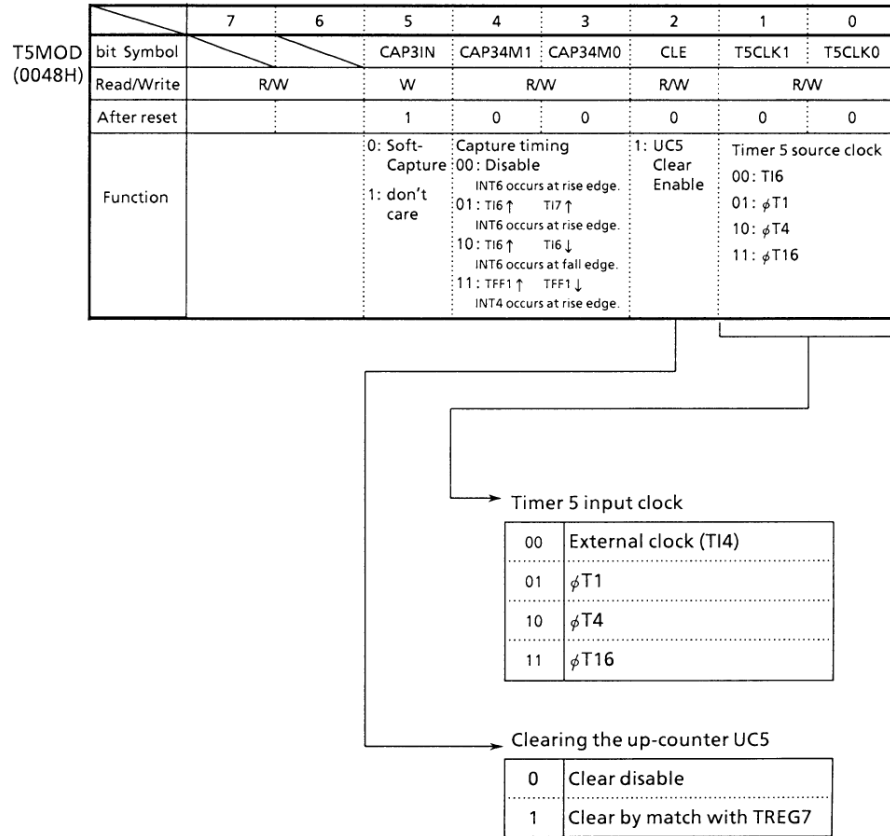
T5MOD (0048H)

| | 7 | 6 | 5 | 4 | 3 | 2 | 1 | 0 |
|---|---|---|---|---|---|---|---|---|
| bit Symbol | | | CAP3IN | CAP34M1 | CAP34M0 | CLE | T5CLK1 | T5CLK0 |
| Read/Write | R/W | | W | R/W | | R/W | R/W | |
| After reset | | | 1 | 0 | 0 | 0 | 0 | 0 |
| Function | | | 0: Soft-Capture 1: don't care | Capture timing 00: Disable INT6 occurs at rise edge. 01: TI6↑ TI7↑ INT6 occurs at rise edge. 10: TI6↑ TI6↓ INT6 occurs at fall edge. 11: TFF1↑ TFF1↓ INT4 occurs at rise edge. | | 1: UC5 Clear Enable | Timer 5 source clock 00: TI6 01: $\phi$T1 10: $\phi$T4 11: $\phi$T16 | |

Timer 5 input clock

| 00 | External clock (TI4) |
|---|---|
| 01 | $\phi$T1 |
| 10 | $\phi$T4 |
| 11 | $\phi$T16 |

Clearing the up-counter UC5

| 0 | Clear disable |
|---|---|
| 1 | Clear by match with TREG7 |